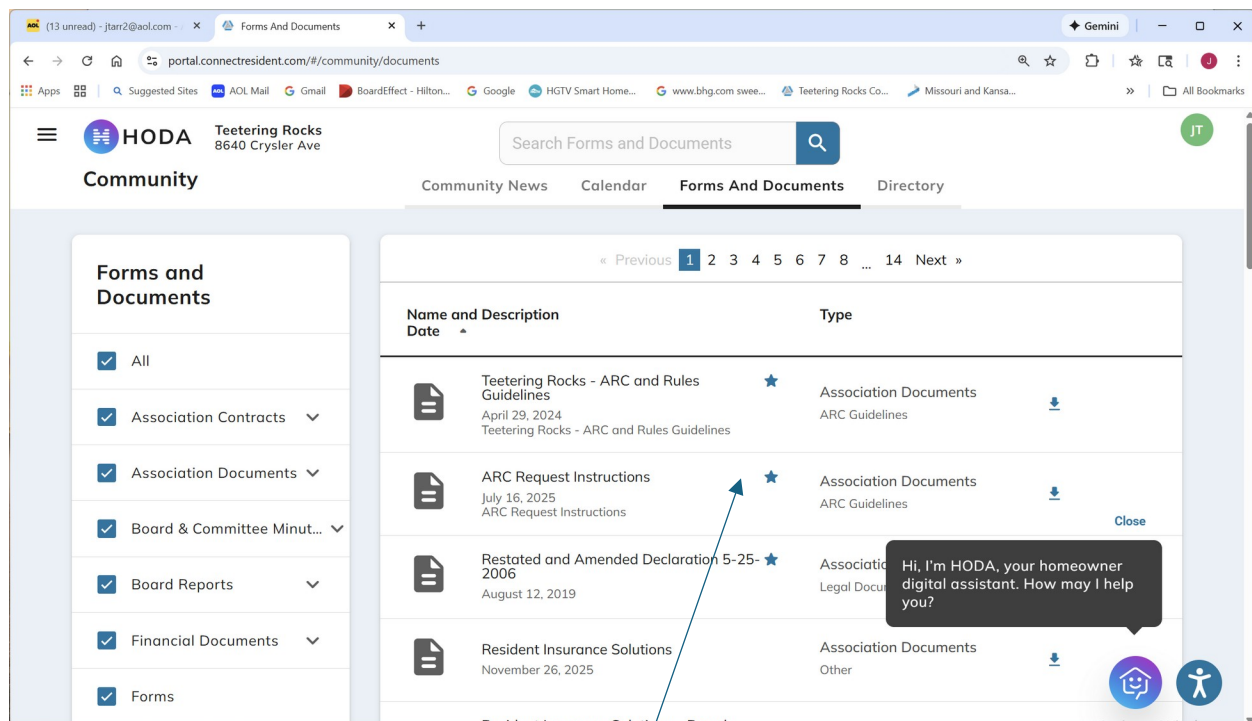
(13 unread) - jtarr2@aol.com - × Forms And Documents × +
Gemini
portal.connectresident.com/#/community/documents
Apps | Suggested Sites AOL Mail Gmail BoardEffect - Hilton... Google HGTV Smart Home... www.bhg.com swee... Teetering Rocks Co... Missouri and Kansa... » All Bookmarks

HODA Teetering Rocks 8640 Crysler Ave
Community
Search Forms and Documents
JT
Community News Calendar Forms And Documents Directory

Forms and Documents
All
Association Contracts
Association Documents
Board & Committee Minut...
Board Reports
Financial Documents
Forms

« Previous 1 2 3 4 5 6 7 8 ... 14 Next »

| Name and Description Date | Type |
|---|---|
| Teetering Rocks - ARC and Rules Guidelines April 29, 2024 Teetering Rocks - ARC and Rules Guidelines | Association Documents ARC Guidelines |
| ARC Request Instructions July 16, 2025 ARC Request Instructions | Association Documents ARC Guidelines |
| Restated and Amended Declaration 5-25-2006 August 12, 2019 | Associatio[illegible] Legal Docu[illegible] |
| Resident Insurance Solutions November 26, 2025 | Association Documents Other |

Close
Hi, I'm HODA, your homeowner digital assistant. How may I help you?